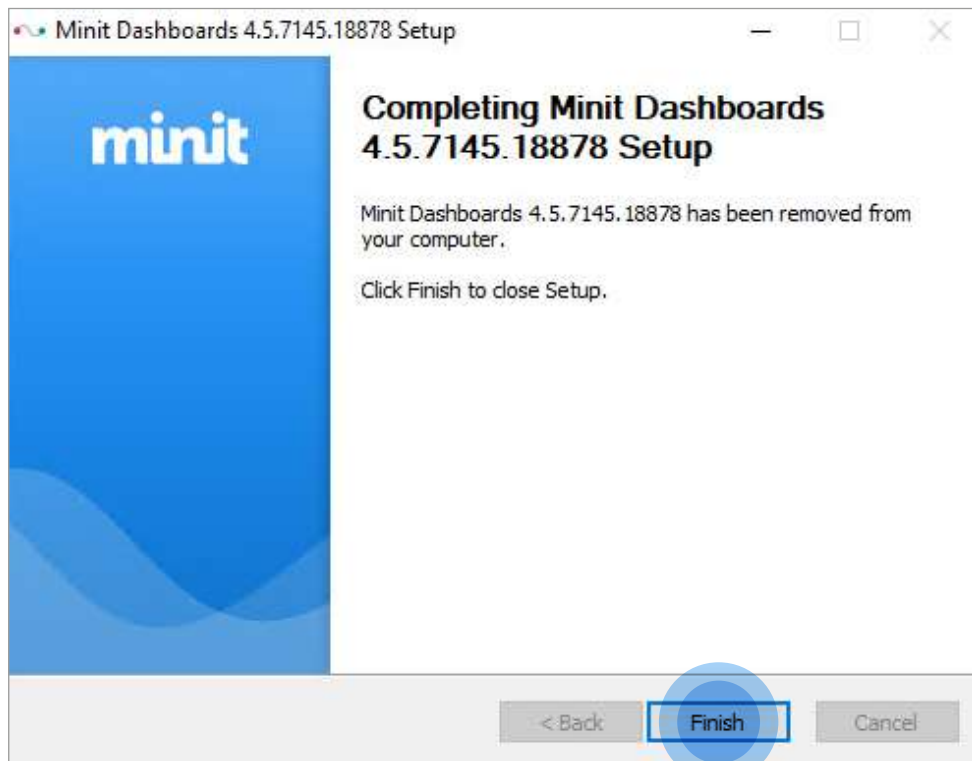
Minit Dashboards 4.5.7145.18878 Setup

minit

Completing Minit Dashboards 4.5.7145.18878 Setup

Minit Dashboards 4.5.7145.18878 has been removed from your computer.

Click Finish to close Setup.

< Back
Finish
Cancel